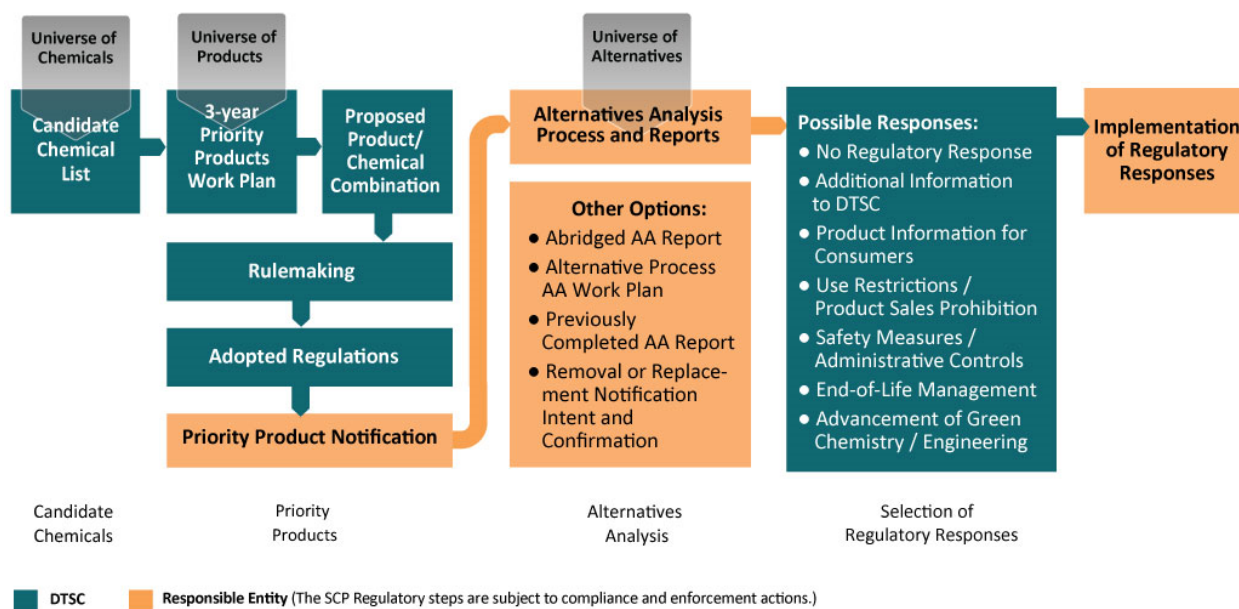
Universe of Chemicals

Candidate Chemical List

Universe of Products

3-year Priority Products Work Plan

Proposed Product/ Chemical Combination

Rulemaking

Adopted Regulations

Priority Product Notification

Universe of Alternatives

Alternatives Analysis Process and Reports

Other Options:
● Abridged AA Report
● Alternative Process AA Work Plan
● Previously Completed AA Report
● Removal or Replacement Notification Intent and Confirmation

Possible Responses:
● No Regulatory Response
● Additional Information to DTSC
● Product Information for Consumers
● Use Restrictions / Product Sales Prohibition
● Safety Measures / Administrative Controls
● End-of-Life Management
● Advancement of Green Chemistry / Engineering

Implementation of Regulatory Responses

Candidate Chemicals

Priority Products

Alternatives Analysis

Selection of Regulatory Responses

DTSC

Responsible Entity (The SCP Regulatory steps are subject to compliance and enforcement actions.)